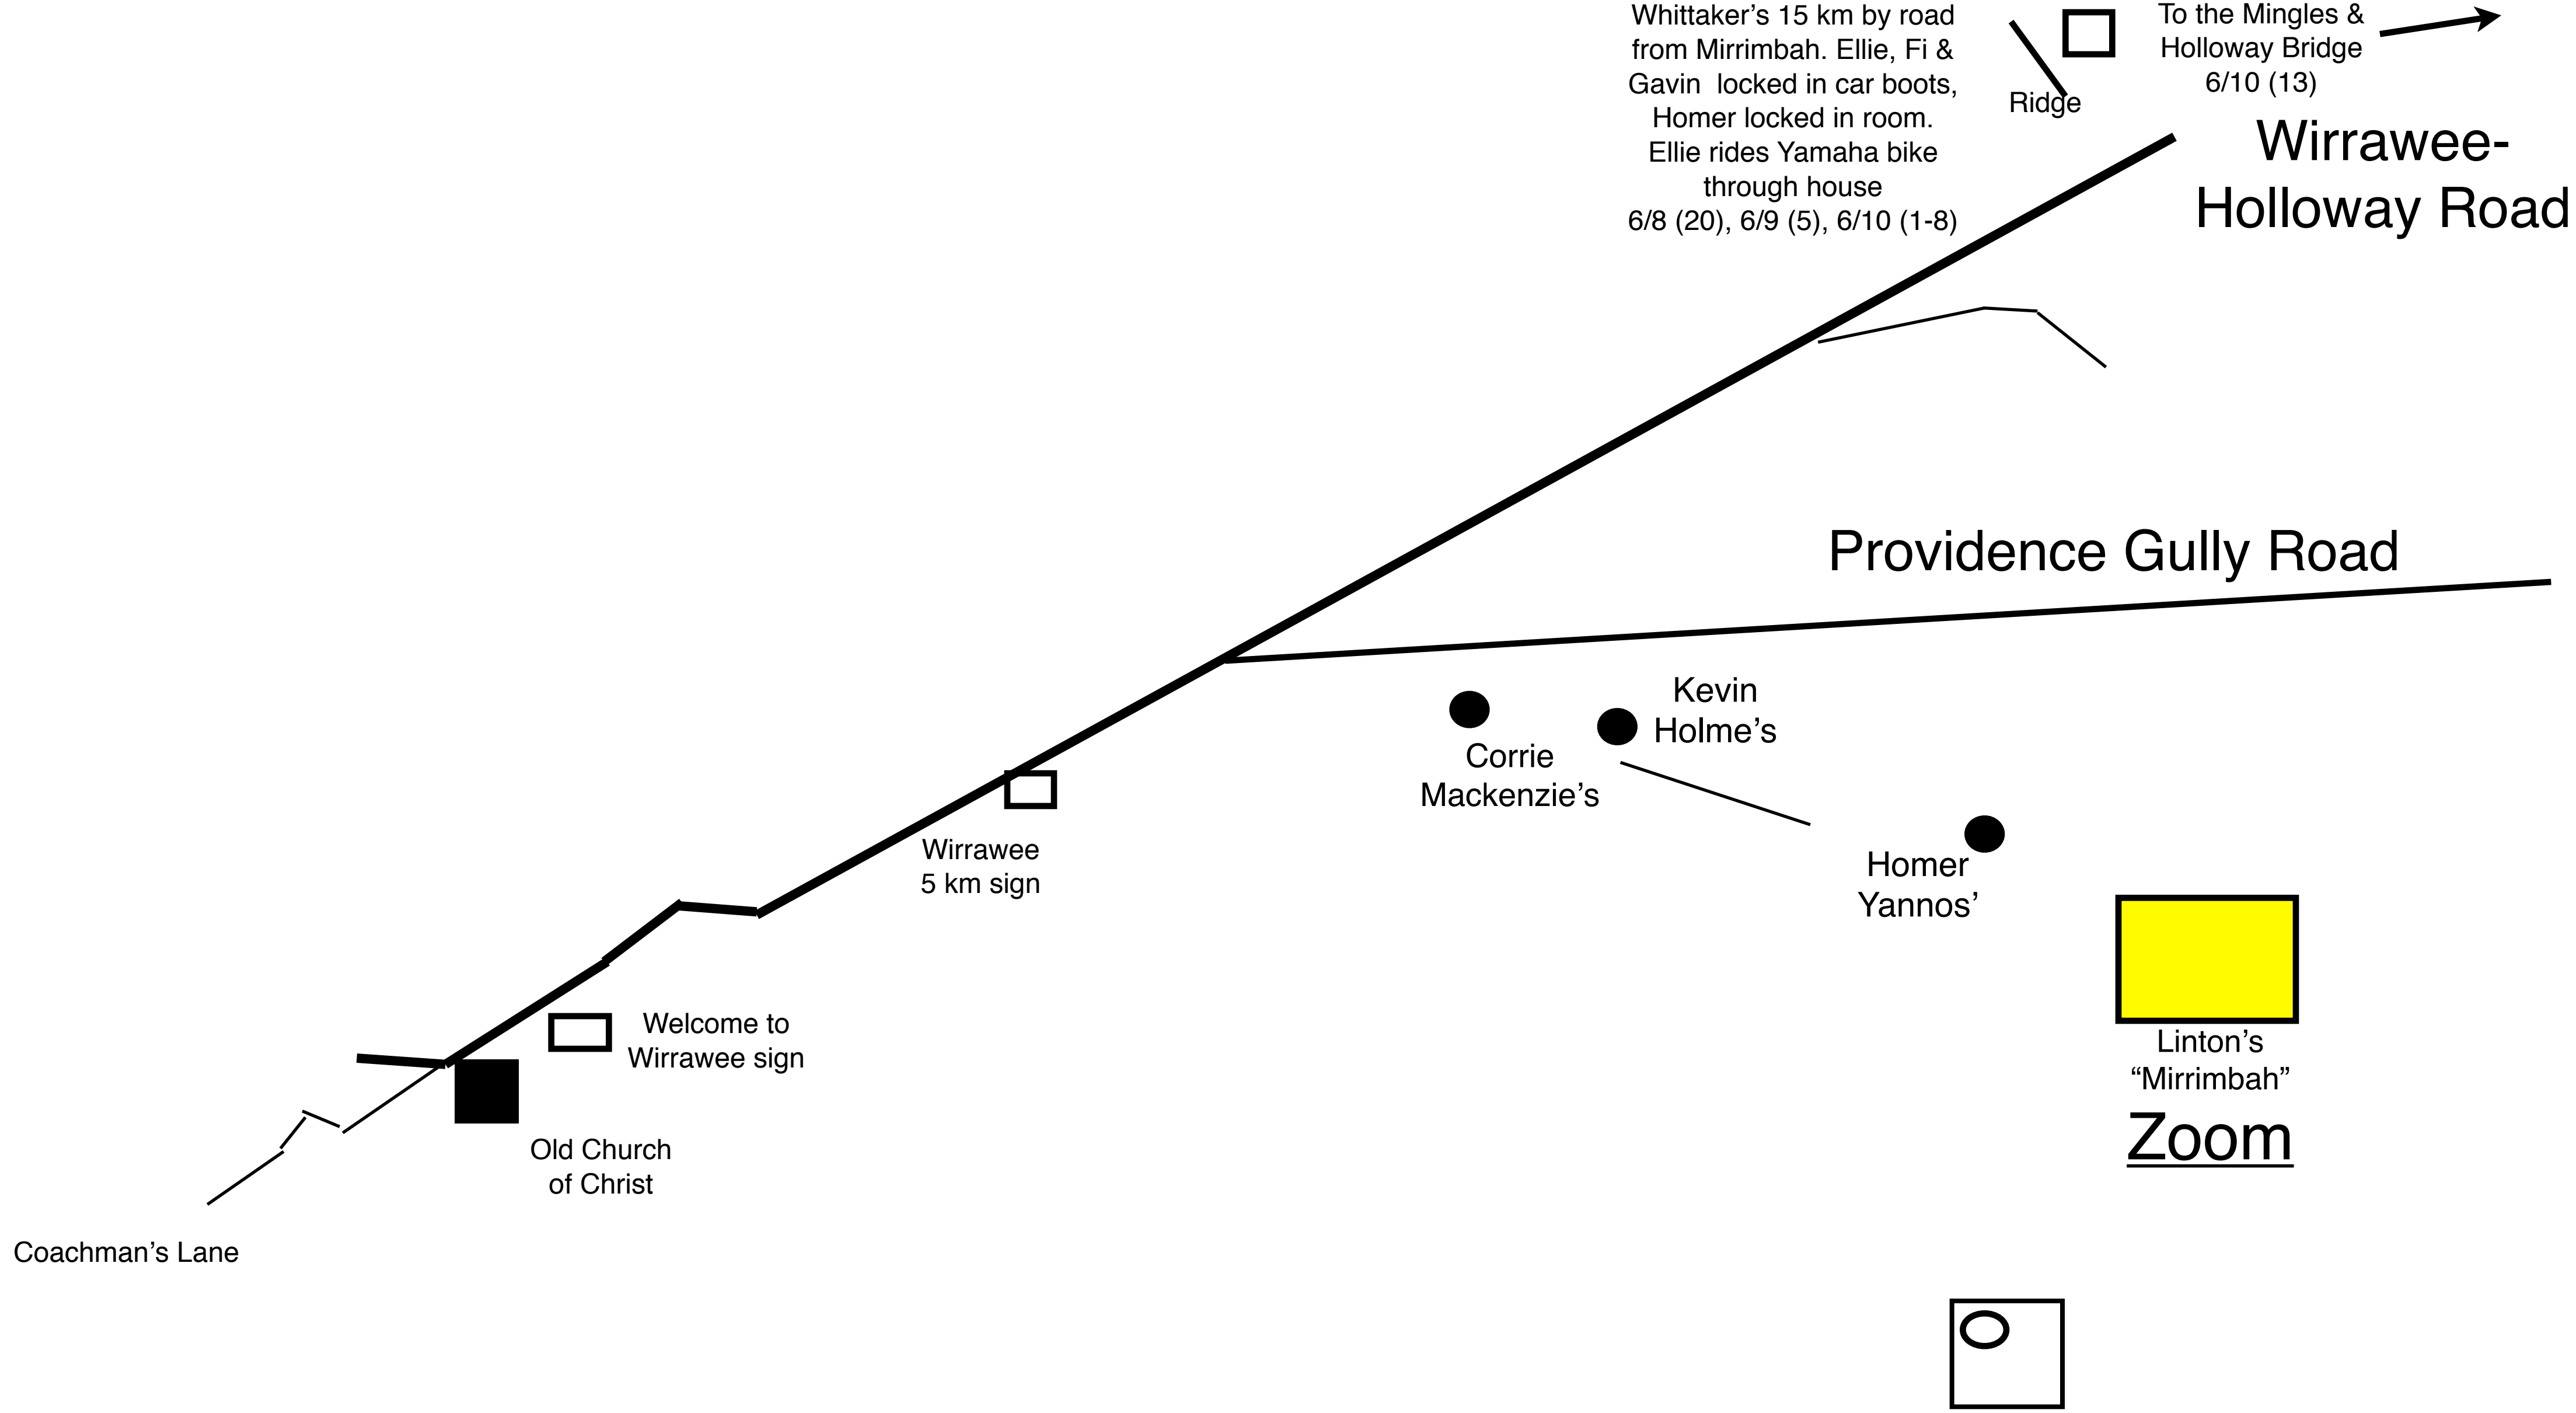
Whittaker's 15 km by road from Mirrimbah. Ellie, Fi & Gavin locked in car boots, Homer locked in room. Ellie rides Yamaha bike through house 6/8 (20), 6/9 (5), 6/10 (1-8)

Ridge

To the Mingles & Holloway Bridge 6/10 (13)

Wirrawee-Holloway Road

Providence Gully Road

Kevin Holme's

Corrie Mackenzie's

Homer Yannos'

Wirrawee 5 km sign

Welcome to Wirrawee sign

Old Church of Christ

Coachman's Lane

Linton's "Mirrimbah"

Zoom